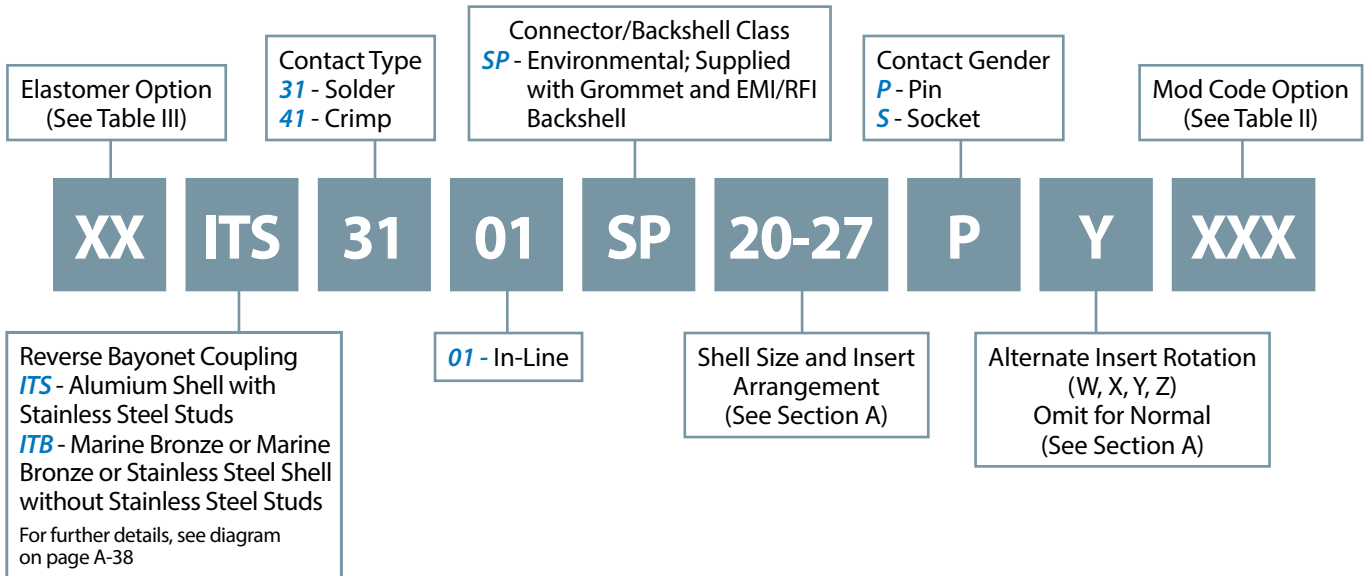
Elastomer Option
(See Table III)

Contact Type
31 - Solder
41 - Crimp

Connector/Backshell Class
SP - Environmental; Supplied with Grommet and EMI/RFI Backshell

Contact Gender
P - Pin
S - Socket

Mod Code Option
(See Table II)

| XX | ITS | 31 | 01 | SP | 20-27 | P | Y | XXX |
|---|---|---|---|---|---|---|---|---|

Reverse Bayonet Coupling
ITS - Alumium Shell with Stainless Steel Studs
ITB - Marine Bronze or Marine Bronze or Stainless Steel Shell without Stainless Steel Studs
For further details, see diagram on page A-38

01 - In-Line

Shell Size and Insert Arrangement
(See Section A)

Alternate Insert Rotation
(W, X, Y, Z)
Omit for Normal
(See Section A)